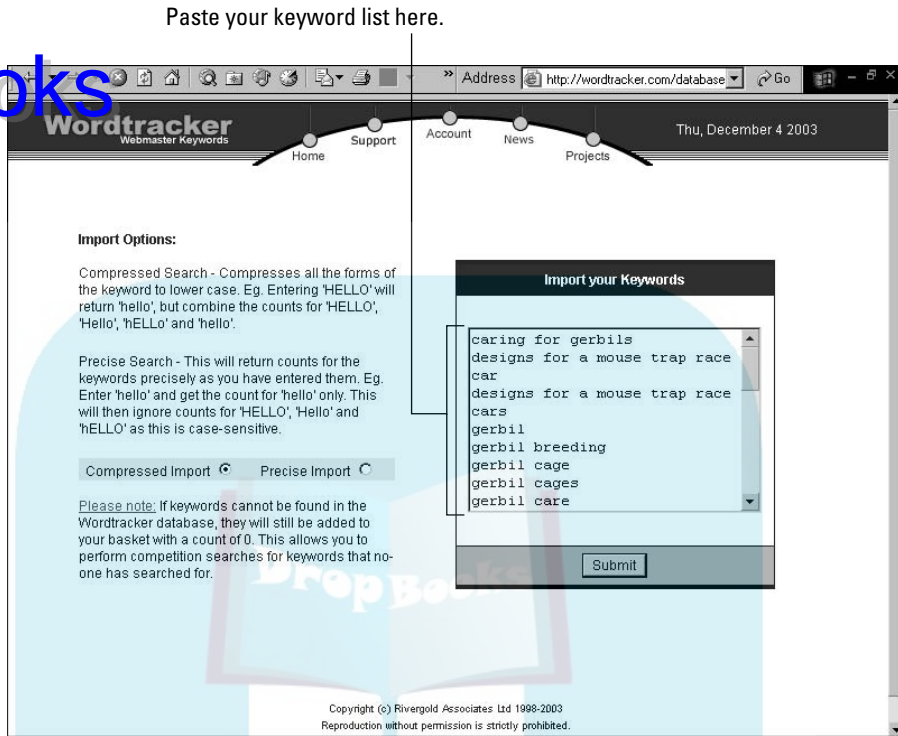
Paste your keyword list here.

oks

Address http://wordtracker.com/database Go

Wordtracker
Webmaster Keywords

Home Support Account News Projects

Thu, December 4 2003

Import Options:

Compressed Search - Compresses all the forms of the keyword to lower case. Eg. Entering 'HELLO' will return 'hello', but combine the counts for 'HELLO', 'Hello', 'hELLo' and 'hello'.

Precise Search - This will return counts for the keywords precisely as you have entered them. Eg. Enter 'hello' and get the count for 'hello' only. This will then ignore counts for 'HELLO', 'Hello' and 'hELLO' as this is case-sensitive.

Compressed Import Precise Import

Please note: If keywords cannot be found in the Wordtracker database, they will still be added to your basket with a count of 0. This allows you to perform competition searches for keywords that no-one has searched for.

Import your Keywords

caring for gerbils
designs for a mouse trap race
car
designs for a mouse trap race
cars
gerbil
gerbil breeding
gerbil cage
gerbil cages
gerbil care

Submit

DropBooks

Copyright (c) Rivergold Associates Ltd 1998-2003
Reproduction without permission is strictly prohibited.